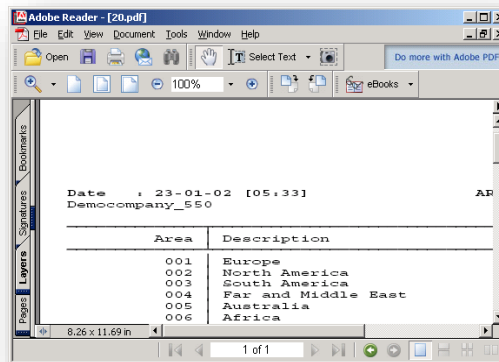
Adobe Reader - [20.pdf]

File Edit View Document Tools Window Help

Open

Select Text

Do more with Adobe PDF

100%

eBooks

Bookmarks

Signatures

Layers

Pages

Date : 23-01-02 [05:33]

AR

Democompany_550

| Area | Description |
|---|---|
| 001 | Europe |
| 002 | North America |
| 003 | South America |
| 004 | Far and Middle East |
| 005 | Australia |
| 006 | Africa |

8.26 x 11.69 in

1 of 1